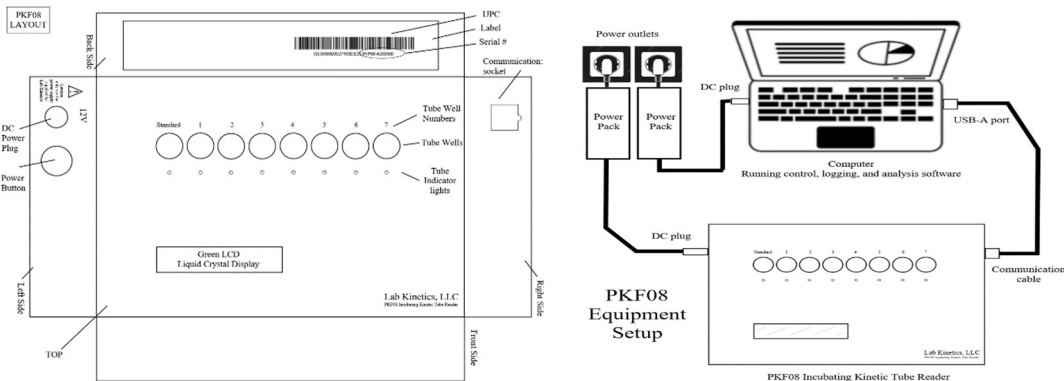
PKF08 LAYOUT

Back Side

UPC

Label

Serial #

Communication socket

12V

DC Power Plug

Power Button

Standard 1 2 3 4 5 6 7

Tube Well Numbers

Tube Wells

Tube Indicator lights

Green LCD
Liquid Crystal Display

Lab Kinetics, LLC
PKF08 Incubating Kinetic Tube Reader

Left Side

Right Side

TOP

Front Side

Power outlets

Power Pack

Power Pack

DC plug

USB-A port

Computer
Running control, logging, and analysis software

DC plug

Standard 1 2 3 4 5 6 7

Communication cable

PKF08 Equipment Setup

Lab Kinetics, LLC

PKF08 Incubating Kinetic Tube Reader